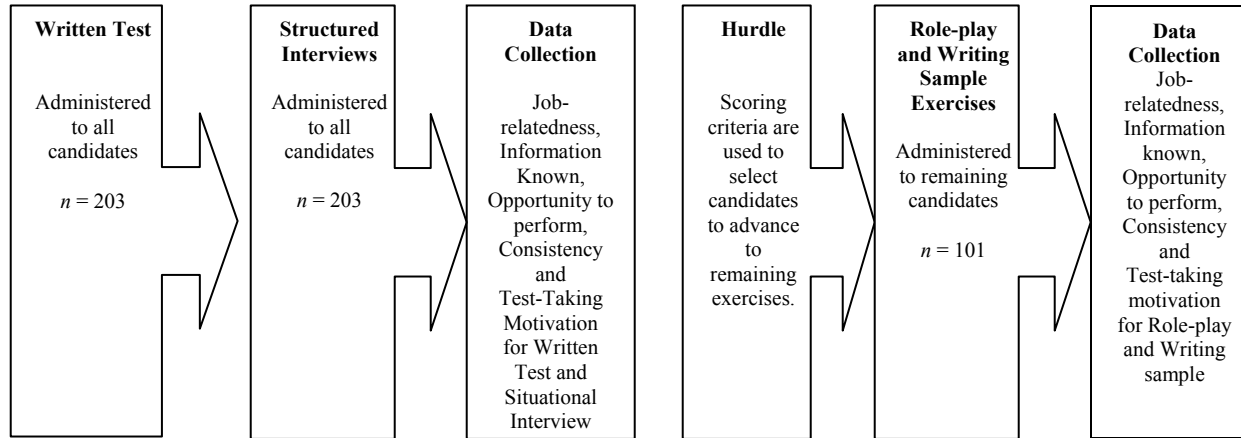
**Written Test**

Administered to all candidates

$n$ = 203

**Structured Interviews**

Administered to all candidates

$n$ = 203

**Data Collection**

Job-relatedness, Information Known, Opportunity to perform, Consistency and Test-Taking Motivation for Written Test and Situational Interview

**Hurdle**

Scoring criteria are used to select candidates to advance to remaining exercises.

**Role-play and Writing Sample Exercises**

Administered to remaining candidates

$n$ = 101

**Data Collection**

Job-relatedness, Information known, Opportunity to perform, Consistency and Test-taking motivation for Role-play and Writing sample